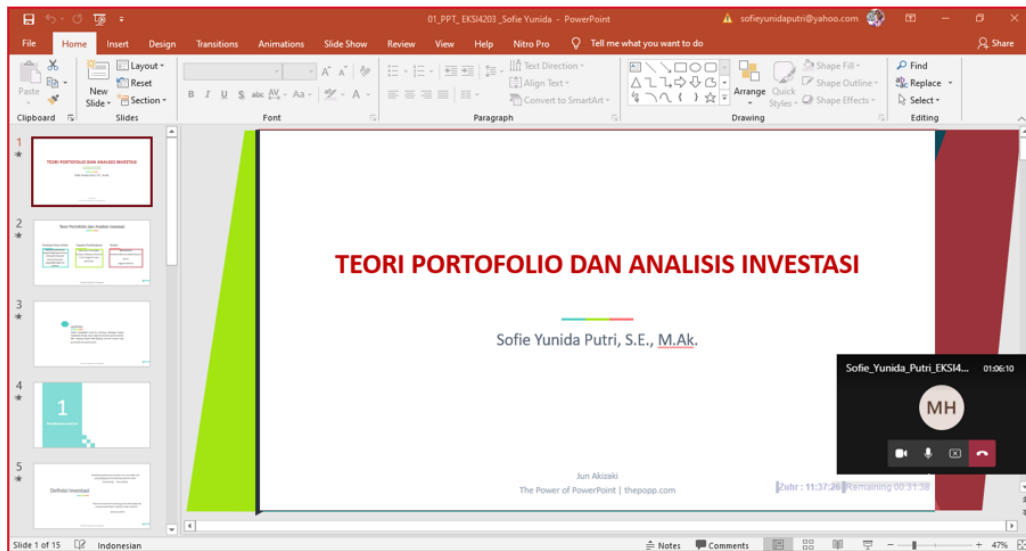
01_PPT_EKSI4203_Sofie Yunida - PowerPoint

sofieyunidaputri@yahoo.com

Share

File Home Insert Design Transitions Animations Slide Show Review View Help Nitro Pro Tell me what you want to do

Paste

Clipboard

New Slide

Layout

Reset

Section

Slides

Font

Paragraph

Text Direction

Align Text

Convert to SmartArt

Arrange

Quick Styles

Shape Fill

Shape Outline

Shape Effects

Drawing

Find

Replace

Select

Editing

1

2

3

4

5

TEORI PORTOFOLIO DAN ANALISIS INVESTASI

Teori Portofolio dan Analisis Investasi

1

Definisi Investasi

TEORI PORTOFOLIO DAN ANALISIS INVESTASI

Sofie Yunida Putri, S.E., M.Ak.

Jun Akizaki

The Power of PowerPoint | thepopp.com

Zuhr : 11:37:26 Remaining 00:31:38

Sofie_Yunida_Putri_EKSI4...

01:06:10

MH

Slide 1 of 15

Indonesian

Notes

Comments

47%